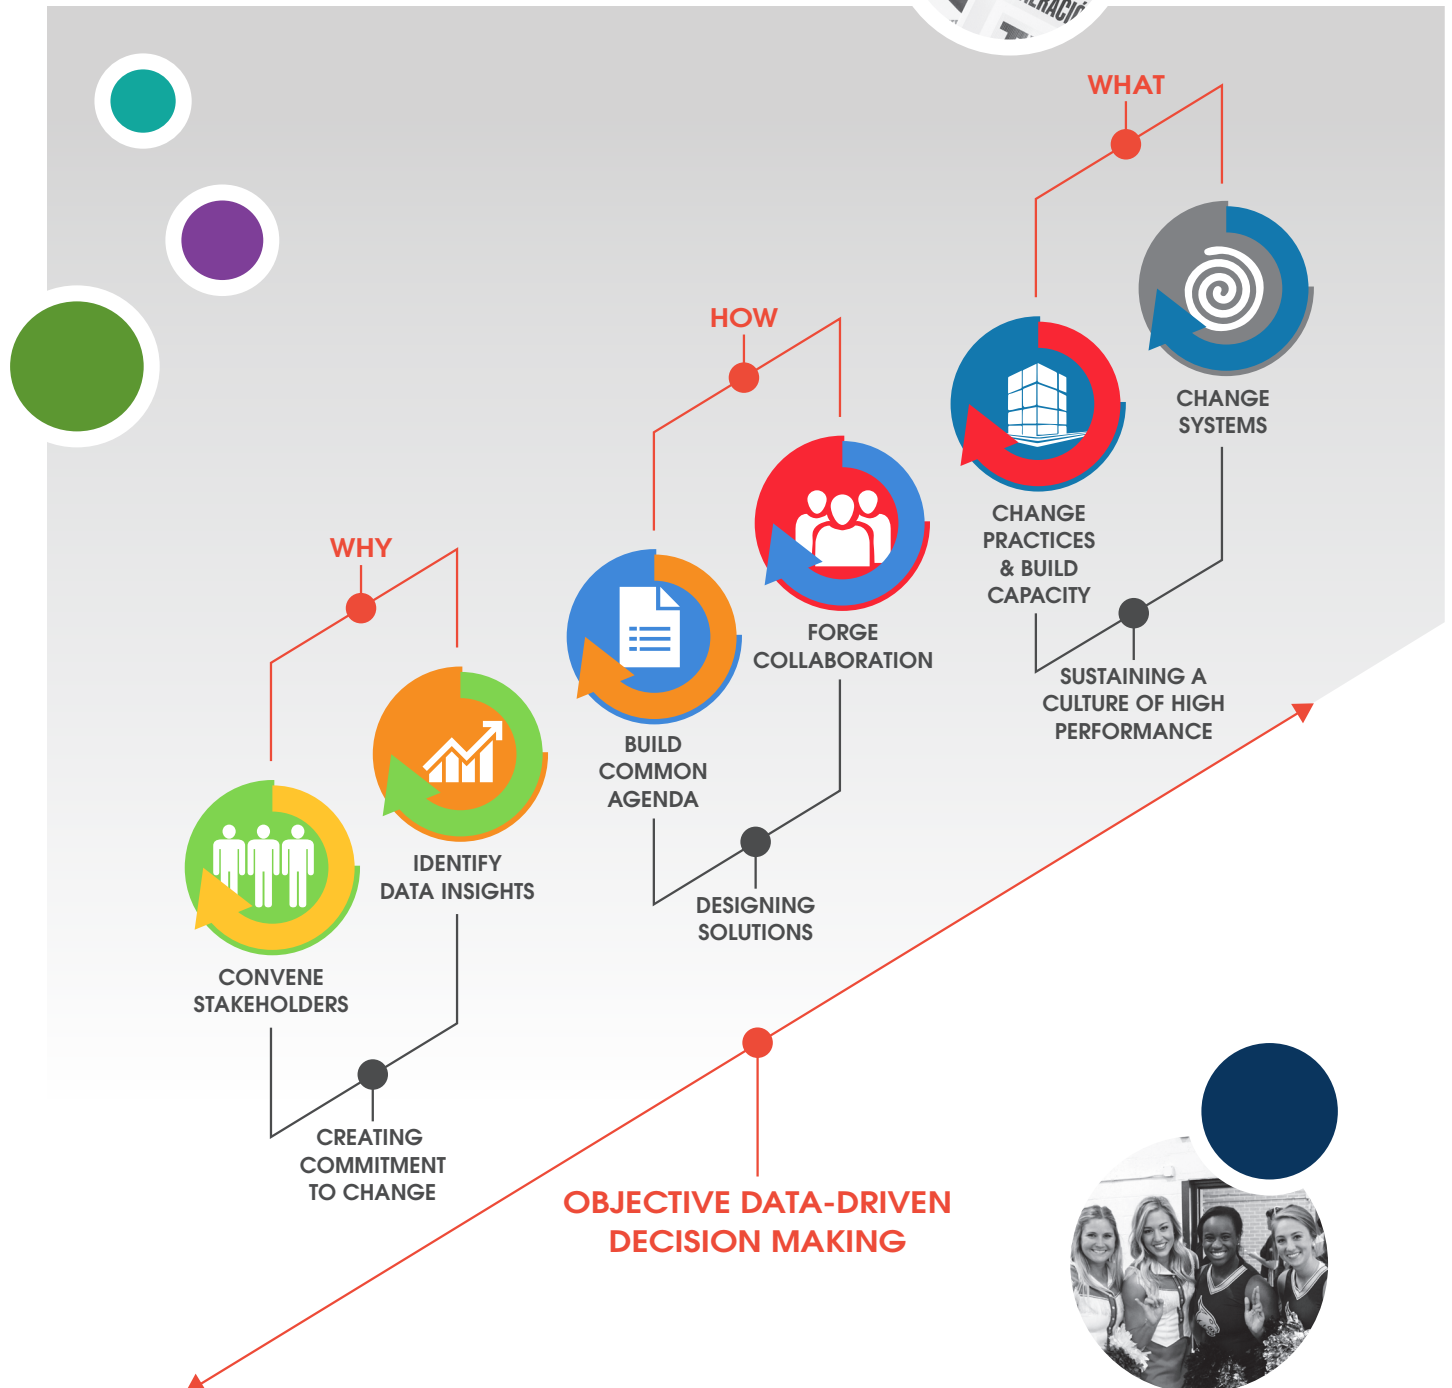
WHAT

CHANGE SYSTEMS

CHANGE PRACTICES & BUILD CAPACITY

SUSTAINING A CULTURE OF HIGH PERFORMANCE

HOW

FORGE COLLABORATION

BUILD COMMON AGENDA

DESIGNING SOLUTIONS

WHY

IDENTIFY DATA INSIGHTS

CONVENE STAKEHOLDERS

CREATING COMMITMENT TO CHANGE

OBJECTIVE DATA-DRIVEN DECISION MAKING